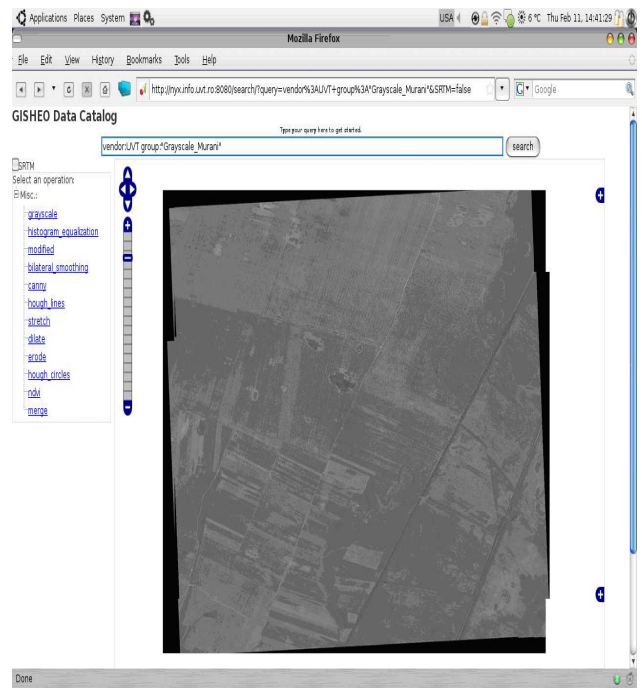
Applications Places System

USA 6 °C Thu Feb 11, 14:41:29

Mozilla Firefox

File Edit View History Bookmarks Tools Help

http://nyx.info.uvt.ro:8080/search/?query=vendor%3AUVT+group%3A*Grayscale_Murani*&SRTM=false

Google

GISHEO Data Catalog

Type your query here to get started.

vendor:UVT group:*Grayscale_Murani*

search

SRTM

Select an operation:

Misc.:

grayscale

histogram_equalization

modified

bilateral_smoothing

canny

hough_lines

stretch

dilate

erode

hough_circles

ndvi

merge

Done